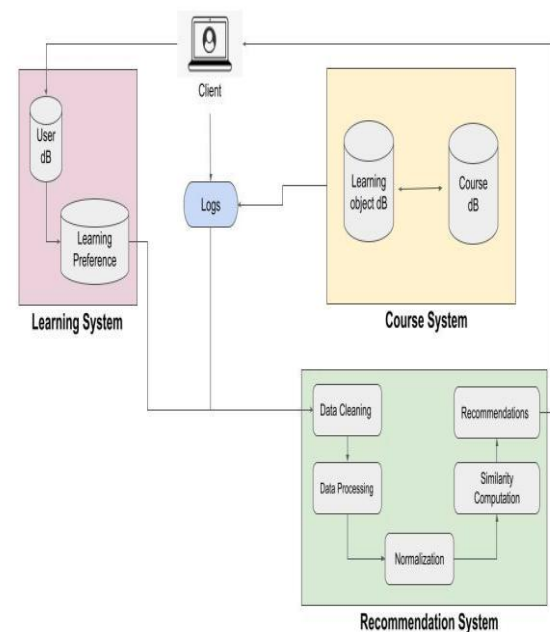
Client

User dB

Learning Preference

Learning System

Logs

Learning object dB

Course dB

Course System

Data Cleaning

Data Processing

Normalization

Similarity Computation

Recommendations

Recommendation System